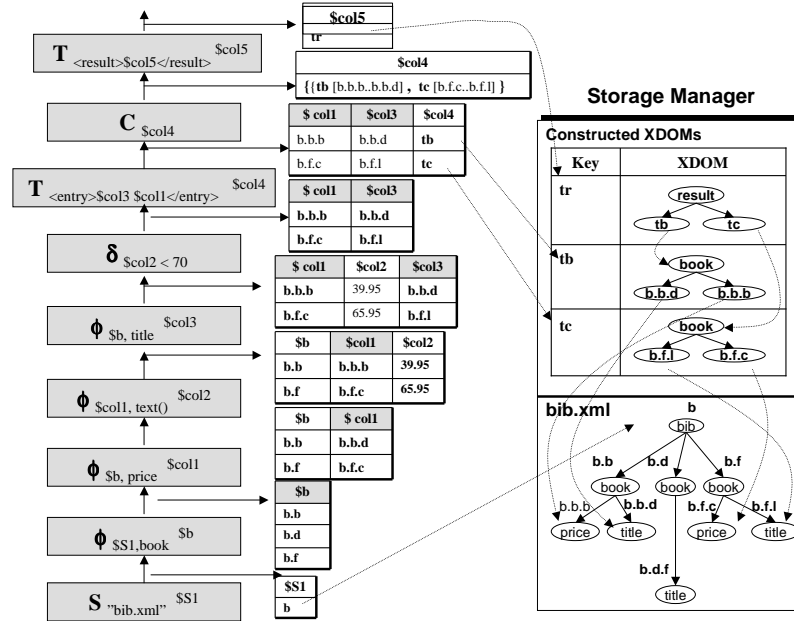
$\mathbf{T}_{\text{<result>\$col5</result>}}^{\text{\$col5}}$

| $col5 |
|---|
| tr |

| $col4 |
|---|
| {[tb [b.b.b..b.b.d] , tc [b.f.c..b.f.l] } |

$\mathbf{C}_{\text{\$col4}}$

| $ col1 | $col3 | $col4 |
|---|---|---|
| b.b.b | b.b.d | tb |
| b.f.c | b.f.l | tc |

$\mathbf{T}_{\text{<entry>\$col3 \$col1</entry>}}^{\text{\$col4}}$

| $ col1 | $col3 |
|---|---|
| b.b.b | b.b.d |
| b.f.c | b.f.l |

$\delta_{\text{\$col2 < 70}}$

| $ col1 | $col2 | $col3 |
|---|---|---|
| b.b.b | 39.95 | b.b.d |
| b.f.c | 65.95 | b.f.l |

$\phi_{\text{\$b, title}}^{\text{\$col3}}$

| $b | $col1 | $col2 |
|---|---|---|
| b.b | b.b.b | 39.95 |
| b.f | b.f.c | 65.95 |

$\phi_{\text{\$col1, text()}}^{\text{\$col2}}$

| $b | $ col1 |
|---|---|
| b.b | b.b.d |
| b.f | b.f.c |

$\phi_{\text{\$b, price}}^{\text{\$col1}}$

| $b |
|---|
| b.b |
| b.d |
| b.f |

$\phi_{\text{\$S1,book}}^{\text{\$b}}$

| $S1 |
|---|
| b |

$\mathbf{S}_{\text{"bib.xml"}}^{\text{\$S1}}$

Storage Manager

Constructed XDOMs

| Key | XDOM |
|---|---|
| tr | result tb tc |
| tb | book b.b.d b.b.b |
| tc | book b.f.l b.f.c |

bib.xml

b
bib
b.b b.d b.f
book book book
b.b.b b.b.d b.f.c b.f.l
price title price title
b.d.f
title